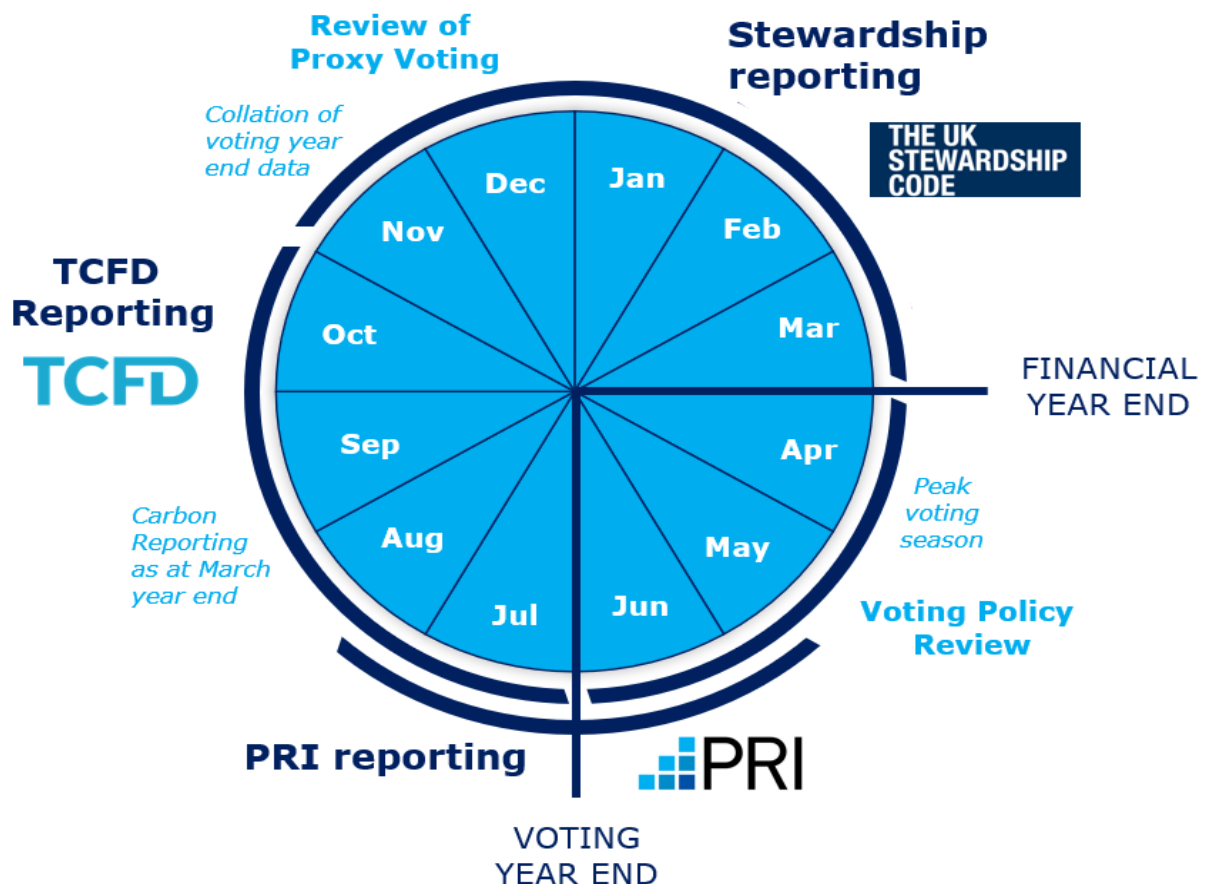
Review of Proxy Voting

Stewardship reporting

Collation of voting year end data

THE UK STEWARDSHIP CODE

Dec

Jan

Nov

Feb

TCFD Reporting

TCFD

Oct

Mar

FINANCIAL YEAR END

Sep

Apr

Peak voting season

Carbon Reporting as at March year end

Aug

May

Jul

Jun

Voting Policy Review

PRI reporting

PRI

VOTING YEAR END